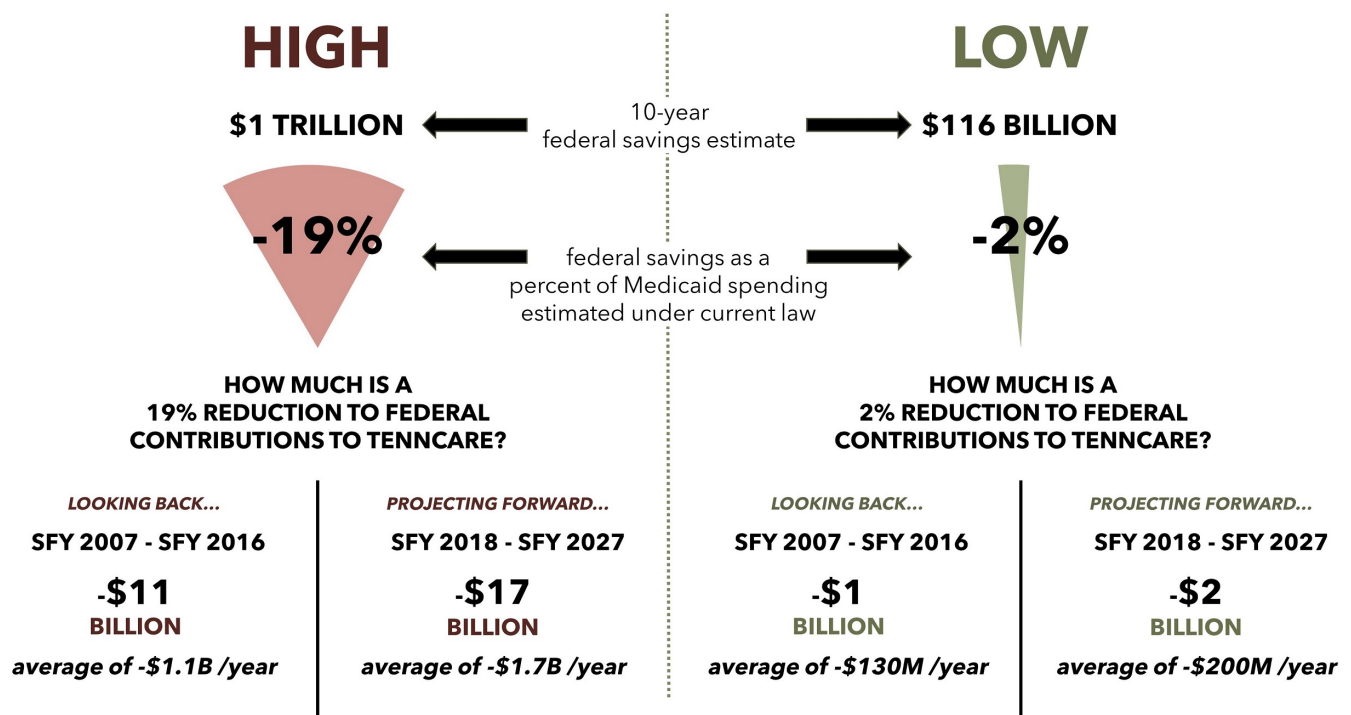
HIGH

LOW

$1 TRILLION

10-year federal savings estimate

$116 BILLION

-19%

federal savings as a percent of Medicaid spending estimated under current law

-2%

HOW MUCH IS A 19% REDUCTION TO FEDERAL CONTRIBUTIONS TO TENNCARE?

LOOKING BACK...

SFY 2007 - SFY 2016

-$11 BILLION

average of -$1.1B /year

PROJECTING FORWARD...

SFY 2018 - SFY 2027

-$17 BILLION

average of -$1.7B /year

HOW MUCH IS A 2% REDUCTION TO FEDERAL CONTRIBUTIONS TO TENNCARE?

LOOKING BACK...

SFY 2007 - SFY 2016

-$1 BILLION

average of -$130M /year

PROJECTING FORWARD...

SFY 2018 - SFY 2027

-$2 BILLION

average of -$200M /year